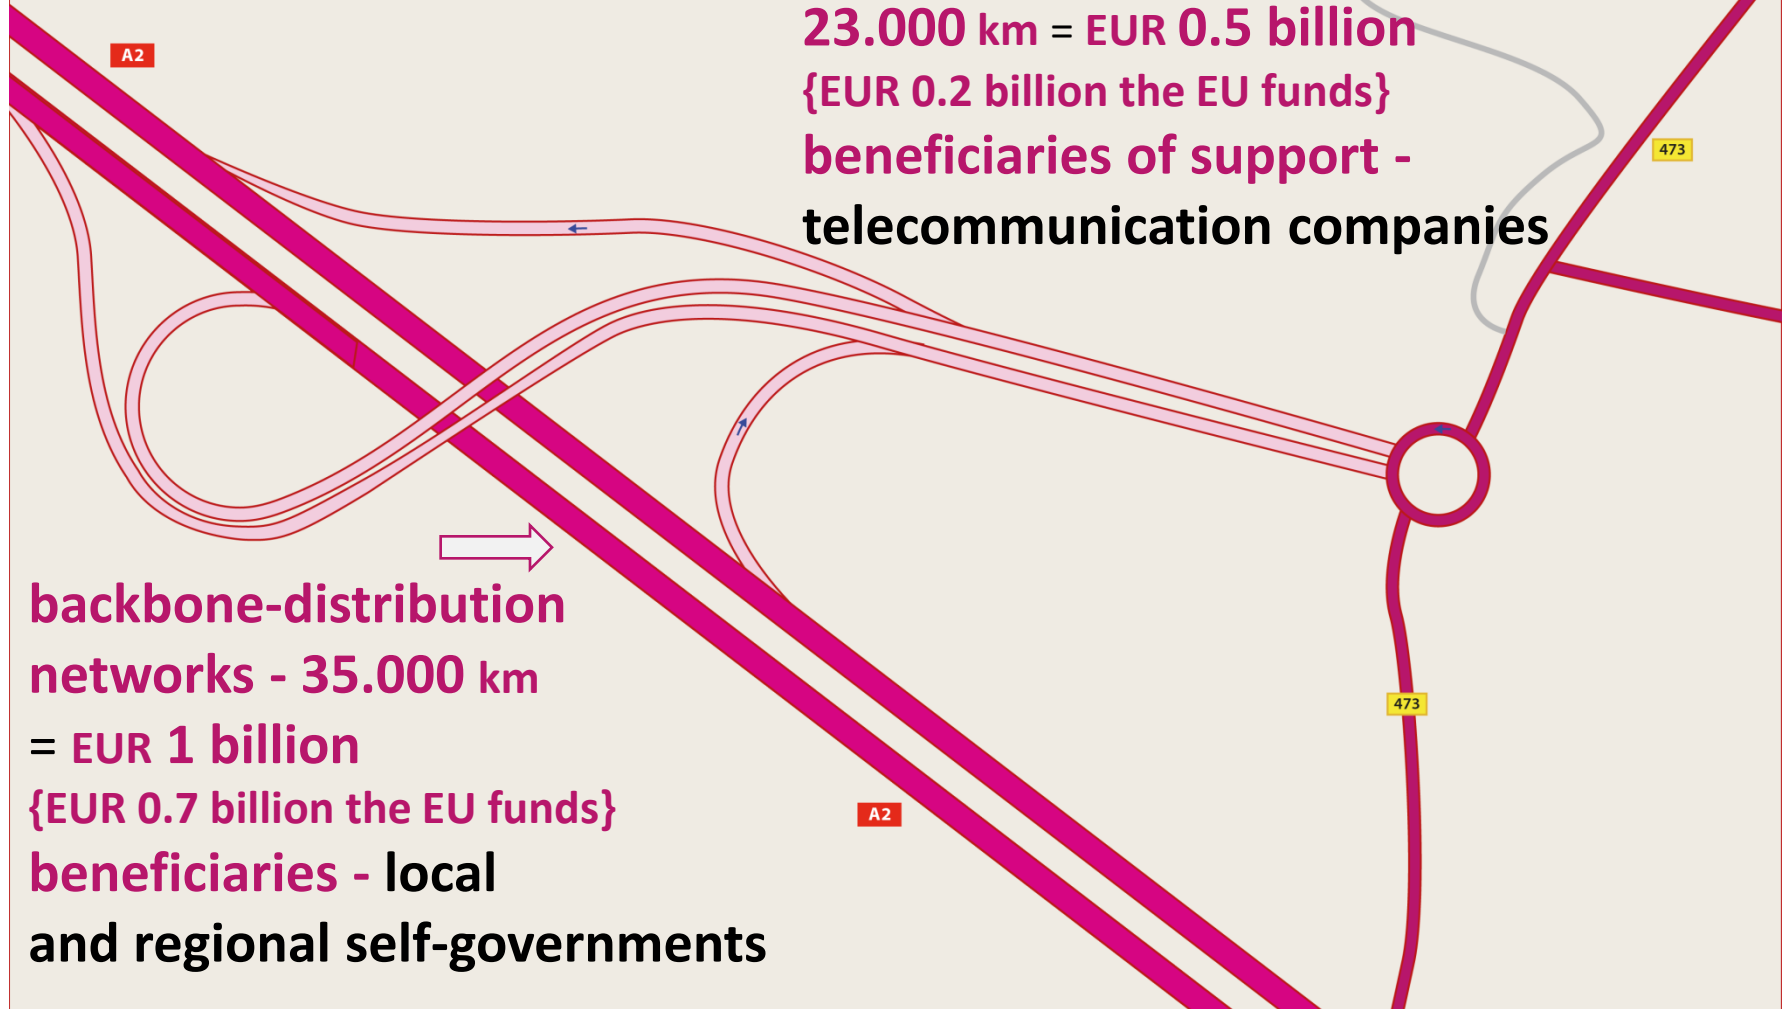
A2

23.000 km = EUR 0.5 billion
{EUR 0.2 billion the EU funds}
beneficiaries of support - telecommunication companies

473

backbone-distribution networks - 35.000 km = EUR 1 billion
{EUR 0.7 billion the EU funds}
beneficiaries - local and regional self-governments

473

A2